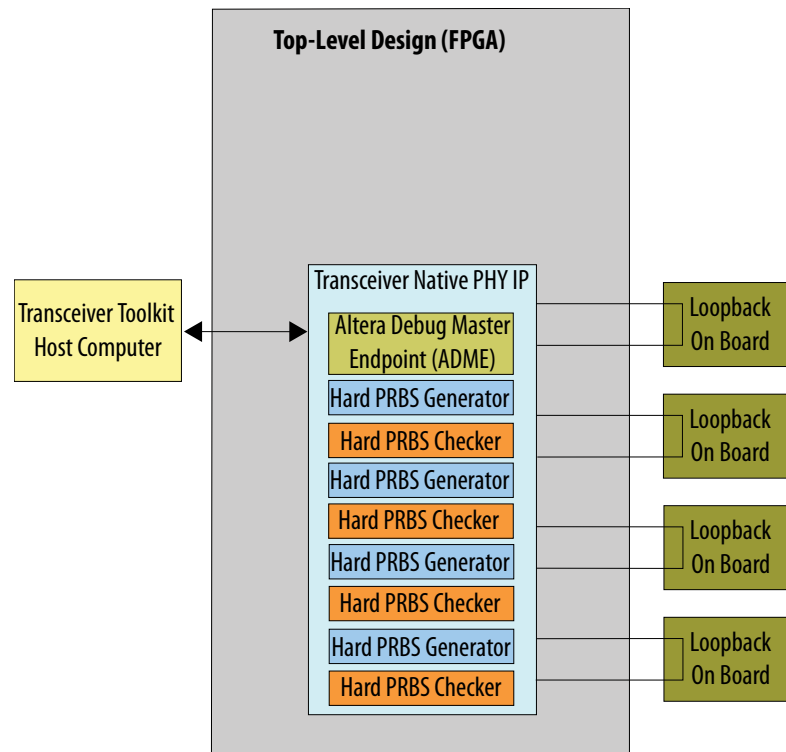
Top-Level Design (FPGA)

Transceiver Toolkit Host Computer

Transceiver Native PHY IP

Altera Debug Master Endpoint (ADME)

Hard PRBS Generator

Hard PRBS Checker

Hard PRBS Generator

Hard PRBS Checker

Hard PRBS Generator

Hard PRBS Checker

Hard PRBS Generator

Hard PRBS Checker

Loopback On Board

Loopback On Board

Loopback On Board

Loopback On Board